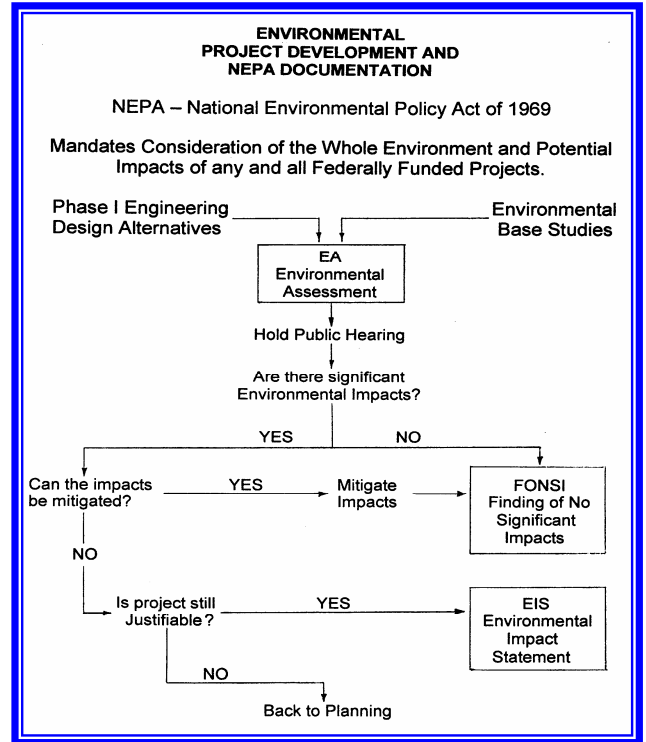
ENVIRONMENTAL
PROJECT DEVELOPMENT AND
NEPA DOCUMENTATION

NEPA – National Environmental Policy Act of 1969

Mandates Consideration of the Whole Environment and Potential Impacts of any and all Federally Funded Projects.

Phase I Engineering Design Alternatives

Environmental Base Studies

EA
Environmental
Assessment

Hold Public Hearing

Are there significant Environmental Impacts?

YES

NO

Can the impacts be mitigated?

YES

Mitigate Impacts

FONSI
Finding of No Significant Impacts

NO

Is project still Justifiable?

YES

EIS
Environmental
Impact
Statement

NO

Back to Planning